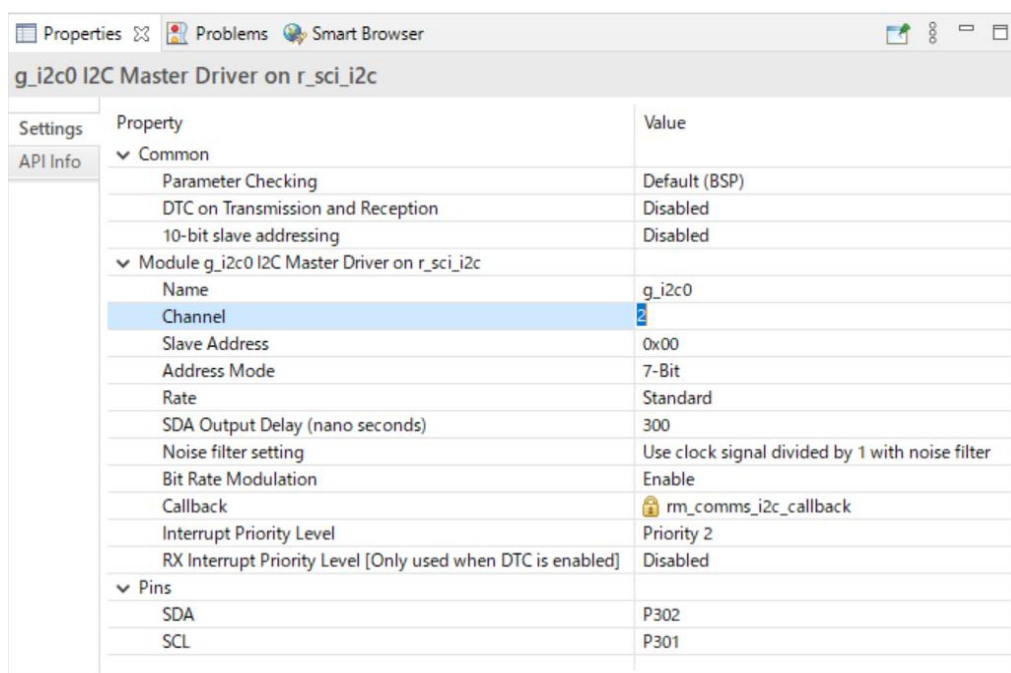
Properties ☒ Problems Smart Browser

g_i2c0 I2C Master Driver on r_sci_i2c

Settings
API Info

| Property | Value |
|---|---|
| ∨ Common | |
| Parameter Checking | Default (BSP) |
| DTC on Transmission and Reception | Disabled |
| 10-bit slave addressing | Disabled |
| ∨ Module g_i2c0 I2C Master Driver on r_sci_i2c | |
| Name | g_i2c0 |
| Channel | 2 |
| Slave Address | 0x00 |
| Address Mode | 7-Bit |
| Rate | Standard |
| SDA Output Delay (nano seconds) | 300 |
| Noise filter setting | Use clock signal divided by 1 with noise filter |
| Bit Rate Modulation | Enable |
| Callback | rm_comms_i2c_callback |
| Interrupt Priority Level | Priority 2 |
| RX Interrupt Priority Level [Only used when DTC is enabled] | Disabled |
| ∨ Pins | |
| SDA | P302 |
| SCL | P301 |